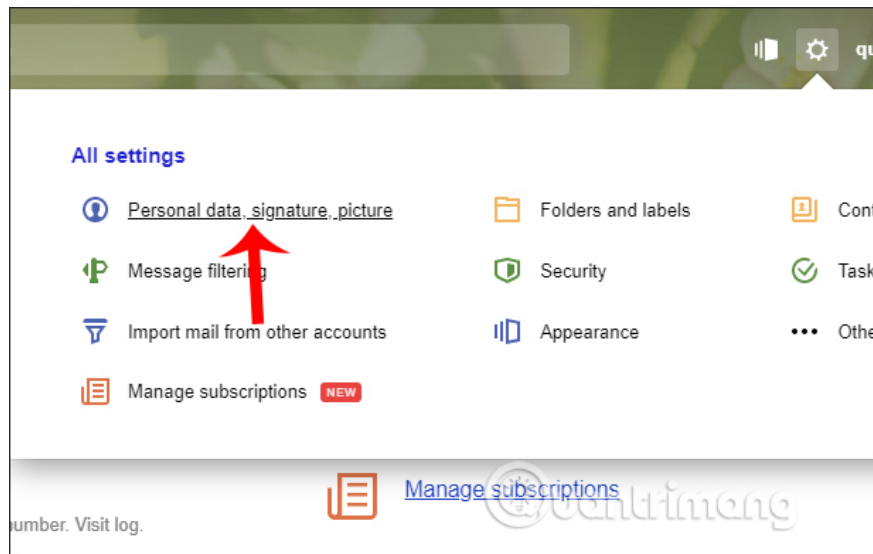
qu

All settings

Personal data, signature, picture

Folders and labels

Con

Message filtering

Security

Task

Import mail from other accounts

Appearance

Othe

Manage subscriptions NEW

Manage subscriptions

umber. Visit log.

Quantrimang